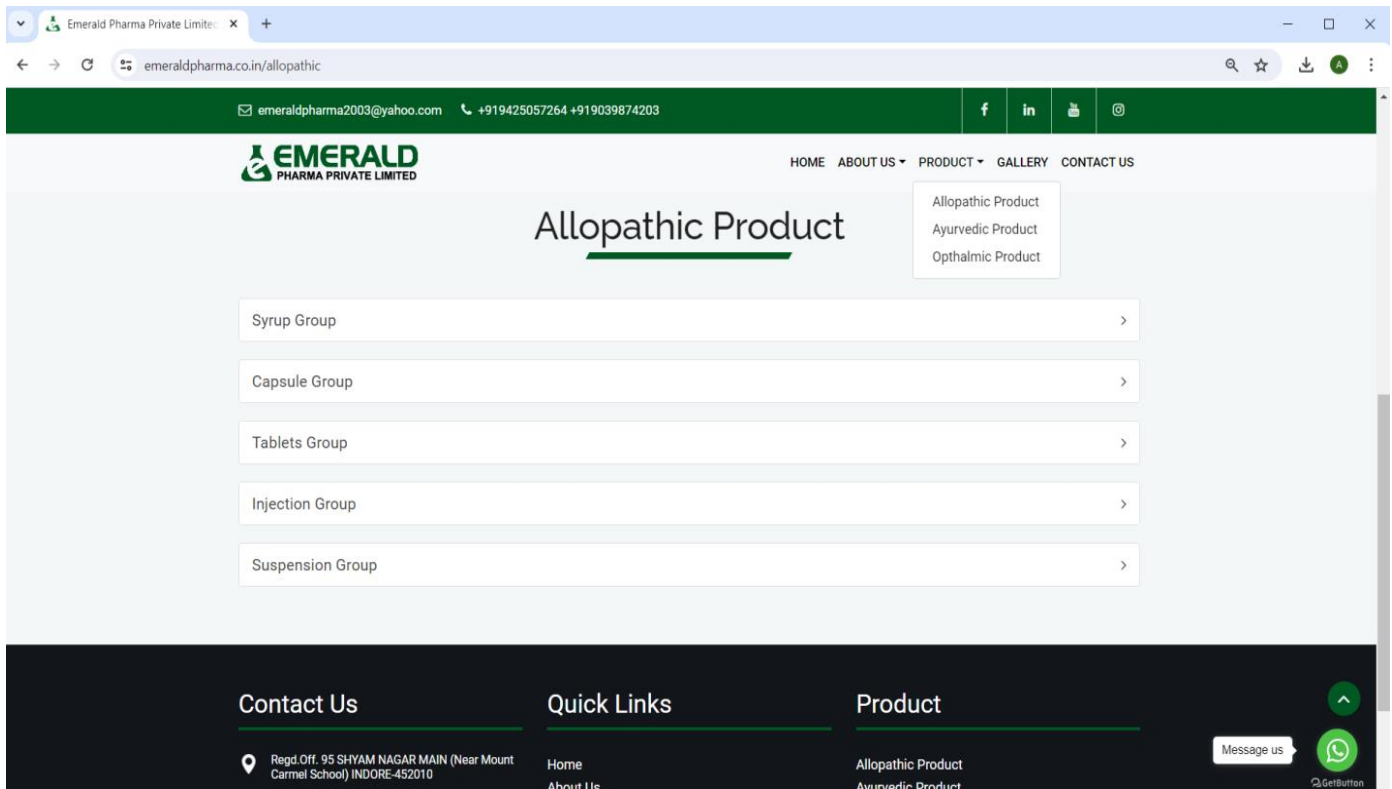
Emerald Pharma Private Limitec ×
+
emeraldpharma.co.in/allopathic

emeraldpharma2003@yahoo.com +919425057264 +919039874203

EMERALD
PHARMA PRIVATE LIMITED

HOME ABOUT US PRODUCT GALLERY CONTACT US

Allopathic Product
Ayurvedic Product
Opthalmic Product

Allopathic Product

Syrup Group

Capsule Group

Tablets Group

Injection Group

Suspension Group

Contact Us

Regd.Off. 95 SHYAM NAGAR MAIN (Near Mount Carmel School) INDORE-452010

Quick Links

Home
About Us

Product

Allopathic Product
Ayurvedic Product

Message us
GetButton